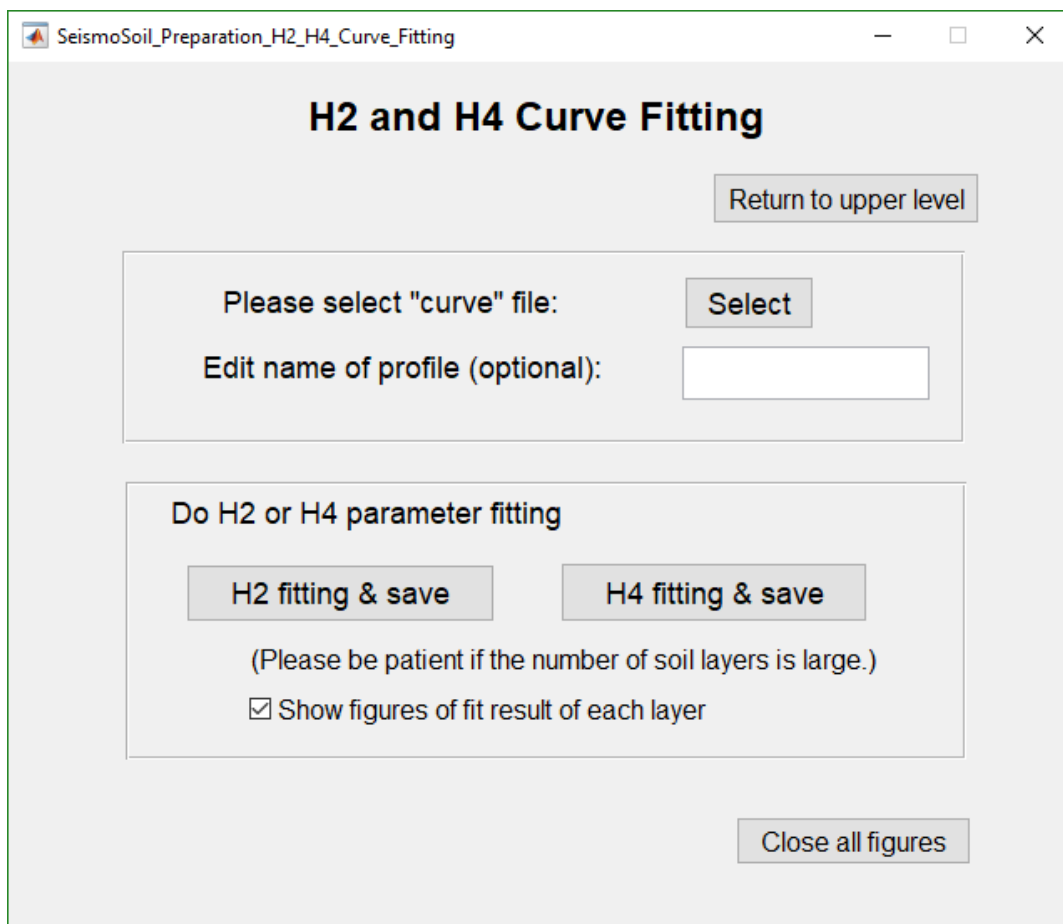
SeismoSoil_Preparation_H2_H4_Curve_Fitting

H2 and H4 Curve Fitting

Return to upper level

Please select "curve" file:

Select

Edit name of profile (optional):

Do H2 or H4 parameter fitting

H2 fitting & save

H4 fitting & save

(Please be patient if the number of soil layers is large.)

☑ Show figures of fit result of each layer

Close all figures